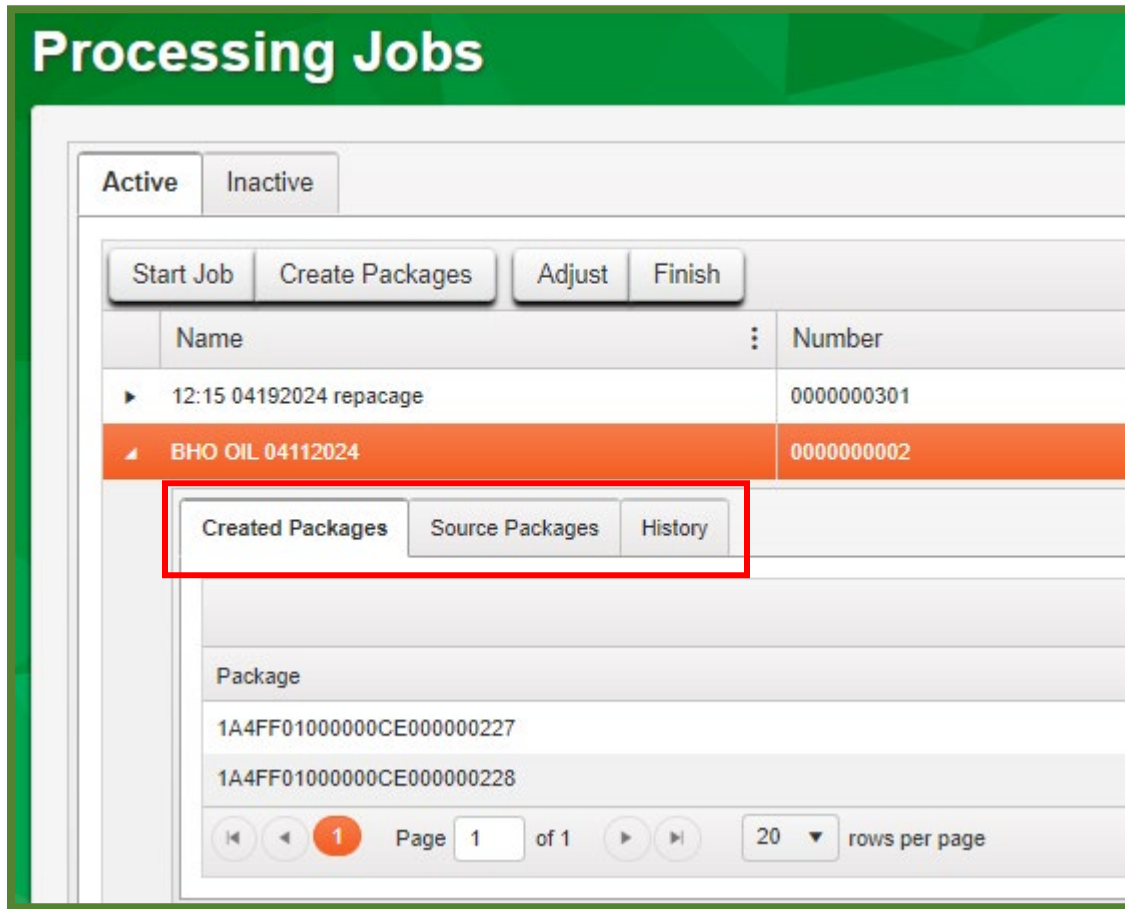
Processing Jobs

Active | Inactive

Start Job | Create Packages | Adjust | Finish

| Name | Number |
|---|---|
| 12:15 04192024 repacage | 0000000301 |
| BHO OIL 04112024 | 0000000002 |

Created Packages | Source Packages | History

| Package |
|---|
| 1A4FF01000000CE000000227 |
| 1A4FF01000000CE000000228 |

1 Page 1 of 1 20 rows per page